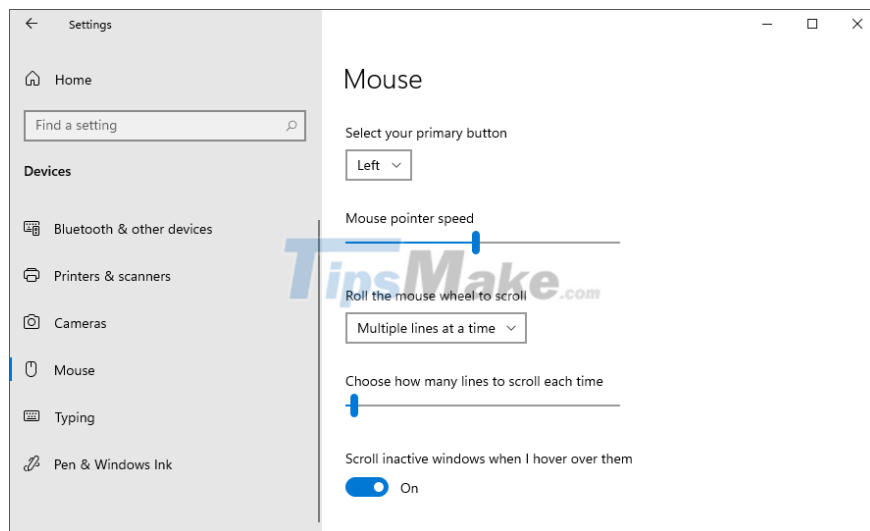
Settings

Home

Find a setting

Devices

Bluetooth & other devices

Printers & scanners

Cameras

Mouse

Typing

Pen & Windows Ink

Mouse

Select your primary button

Left

Mouse pointer speed

TipsMake.com

Roll the mouse wheel to scroll

Multiple lines at a time

Choose how many lines to scroll each time

Scroll inactive windows when I hover over them

On